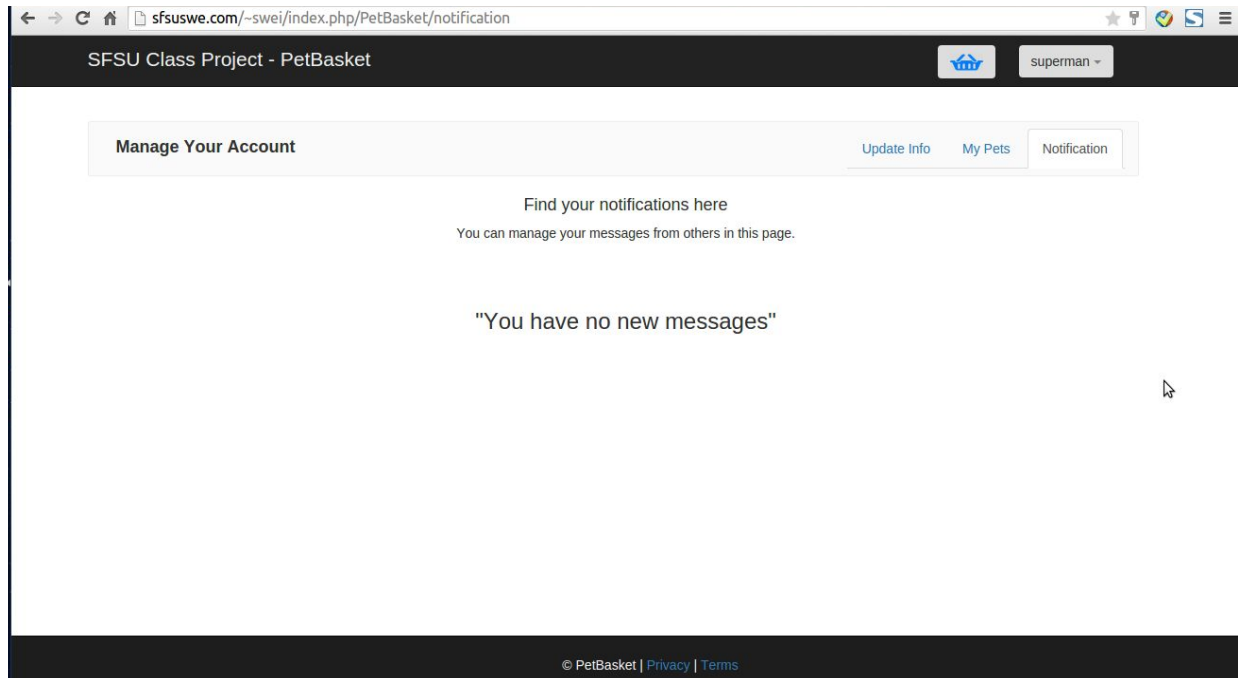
sfsuswe.com/~swei/index.php/PetBasket/notification

SFSU Class Project - PetBasket

superman

Manage Your Account

Update Info My Pets Notification

Find your notifications here

You can manage your messages from others in this page.

"You have no new messages"

© PetBasket | Privacy | Terms